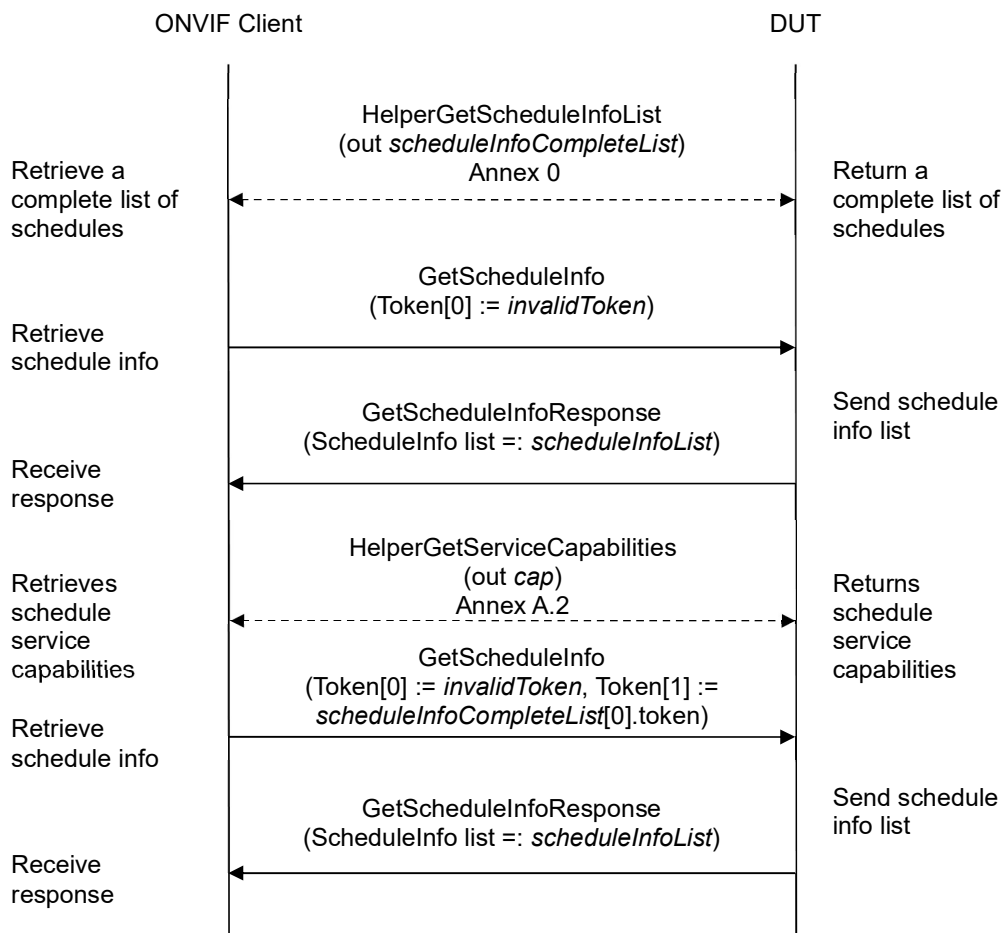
ONVIF Client

DUT

HelperGetScheduleInfoList
(out *scheduleInfoCompleteList*)
Annex 0

Retrieve a complete list of schedules

Return a complete list of schedules

GetScheduleInfo
(Token[0] := *invalidToken*)

Retrieve schedule info

GetScheduleInfoResponse
(ScheduleInfo list =: *scheduleInfoList*)

Send schedule info list

Receive response

HelperGetServiceCapabilities
(out *cap*)
Annex A.2

Retrieves schedule service capabilities

Returns schedule service capabilities

GetScheduleInfo
(Token[0] := *invalidToken*, Token[1] := *scheduleInfoCompleteList*[0].token)

Retrieve schedule info

GetScheduleInfoResponse
(ScheduleInfo list =: *scheduleInfoList*)

Send schedule info list

Receive response